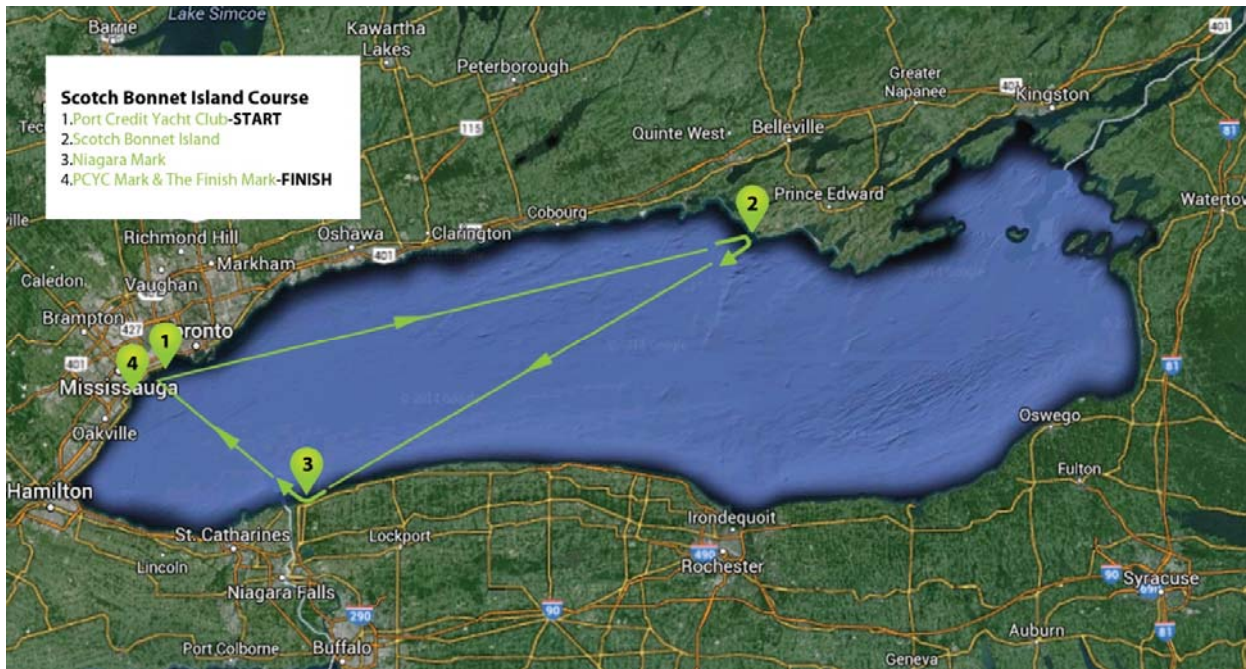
Scotch Bonnet Island Course
1.Port Credit Yacht Club-START
2.Scotch Bonnet Island
3.Niagara Mark
4.PCYC Mark & The Finish Mark-FINISH

Barrie
Lake Simcoe
Kawartha Lakes
Peterborough
115
Greater Napanee
401
Kingston
401
Quinte West
Belleville
81
Prince Edward
Waterto
Cobourg
Clarington
Oshawa
401
Richmond Hill
Markham
Caledon
Vaughan
Brampton
427
Toronto
401
Mississauga
Oakville
Hamilton
St. Catharines
Lincoln
Niagara Falls
Port Colborne
Lockport
290
Buffalo
90
Irondequoit
490
Rochester
Oswego
81
Fulton
90
Syracuse
81
Auburn
Geneva
1
2
3
4